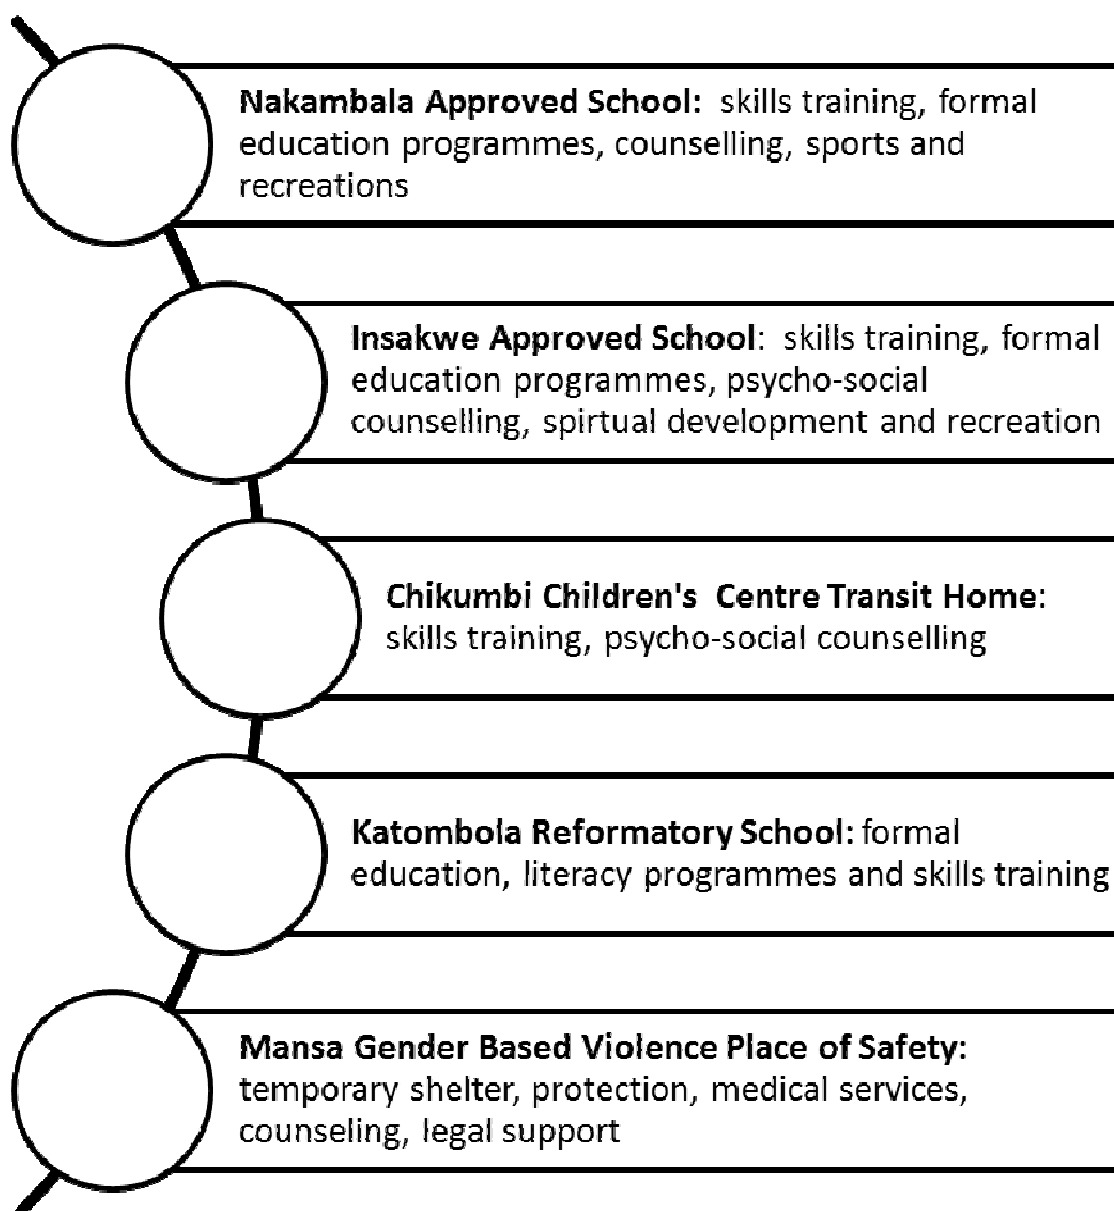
Nakambala Approved School: skills training, formal education programmes, counselling, sports and recreations

Insakwe Approved School: skills training, formal education programmes, psycho-social counselling, spirtual development and recreation

Chikumbi Children's Centre Transit Home: skills training, psycho-social counselling

Katombola Reformatory School: formal education, literacy programmes and skills training

Mansa Gender Based Violence Place of Safety: temporary shelter, protection, medical services, counseling, legal support